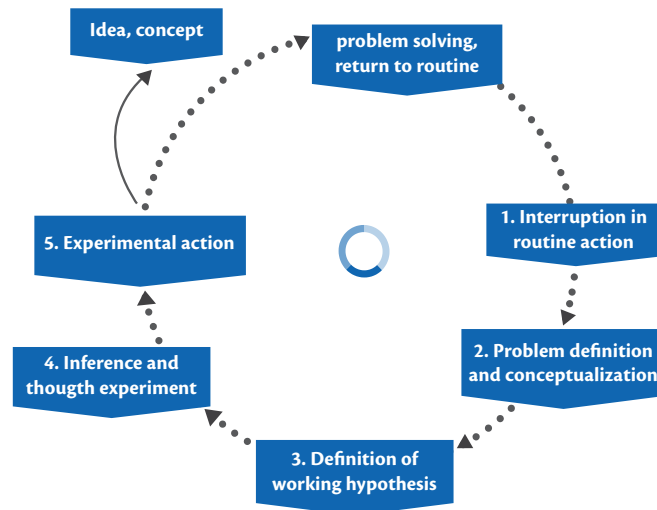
Idea, concept

problem solving, return to routine

1. Interruption in routine action

2. Problem definition and conceptualization

3. Definition of working hypothesis

4. Inference and thougth experiment

5. Experimental action